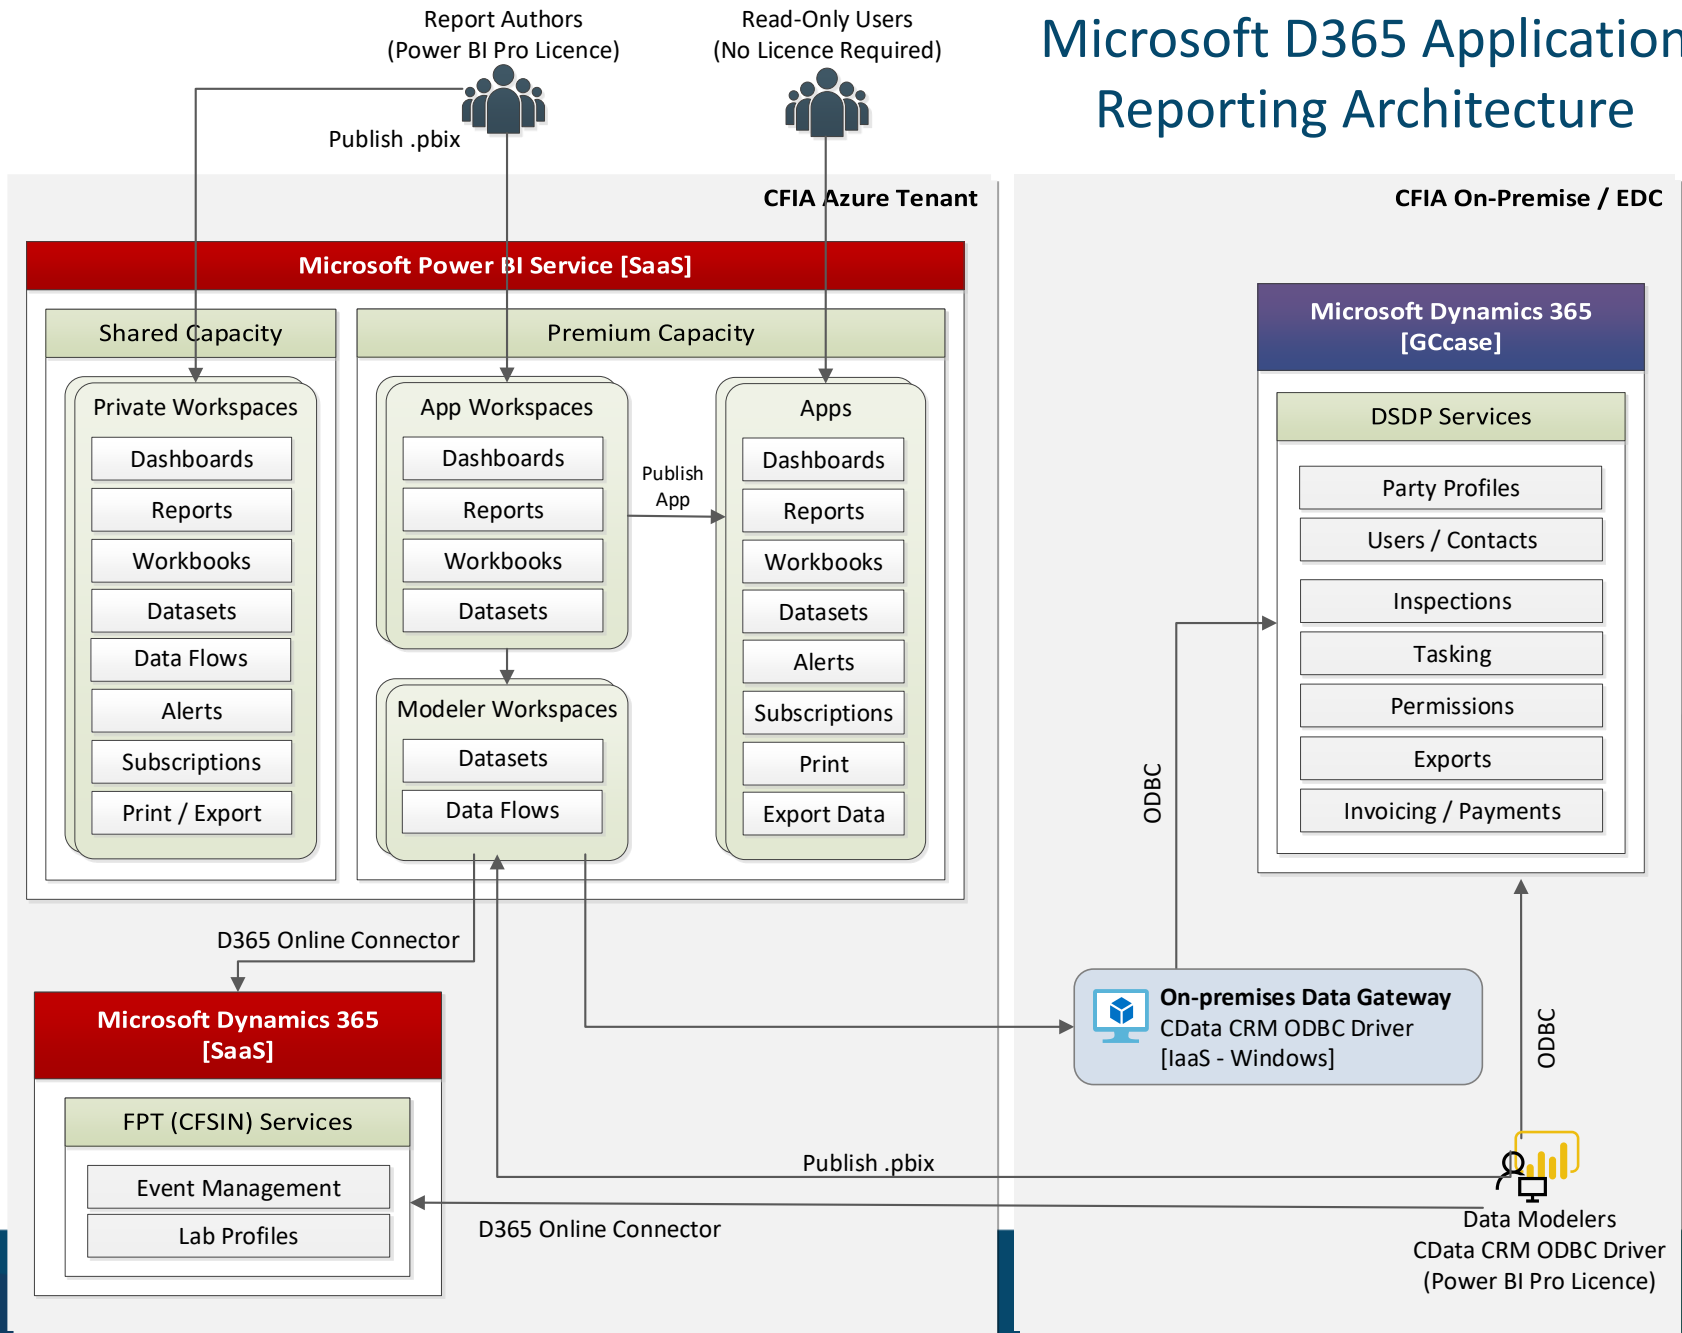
Report Authors
(Power BI Pro Licence)

Read-Only Users
(No Licence Required)

Microsoft D365 Application
Reporting Architecture

Publish .pbix

CFIA Azure Tenant

CFIA On-Premise / EDC

Microsoft Power BI Service [SaaS]

Shared Capacity

Premium Capacity

Private Workspaces

Dashboards
Reports
Workbooks
Datasets
Data Flows
Alerts
Subscriptions
Print / Export

App Workspaces

Dashboards
Reports
Workbooks
Datasets

Publish App

Apps

Dashboards
Reports
Workbooks
Datasets
Alerts
Subscriptions
Print
Export Data

Modeler Workspaces

Datasets
Data Flows

Microsoft Dynamics 365
[GCcase]

DSDP Services

Party Profiles
Users / Contacts
Inspections
Tasking
Permissions
Exports
Invoicing / Payments

ODBC

D365 Online Connector

Microsoft Dynamics 365
[SaaS]

FPT (CFSIN) Services

Event Management
Lab Profiles

On-premises Data Gateway
CData CRM ODBC Driver
[IaaS - Windows]

ODBC

Publish .pbix

D365 Online Connector

Data Modelers
CData CRM ODBC Driver
(Power BI Pro Licence)